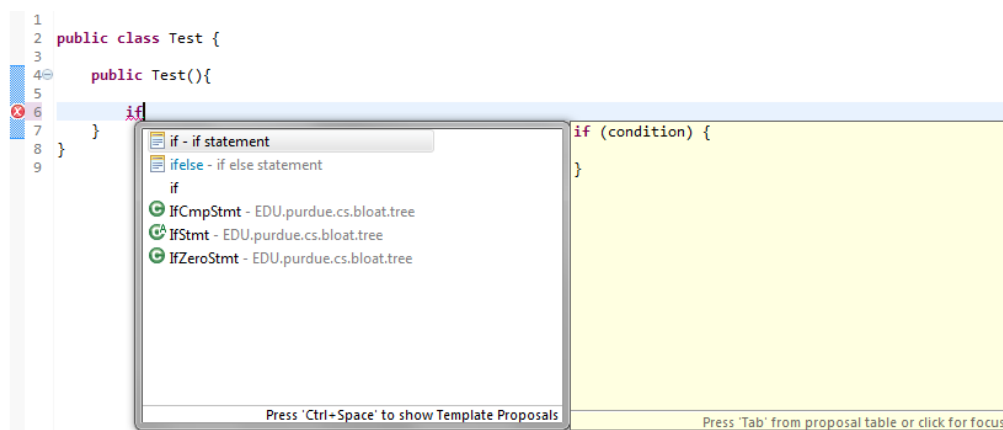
1
2 public class Test {
3
4 public Test(){
5
6 if
7 }
8 }
9

if - if statement
ifelse - if else statement
if
IfCmpStmt - EDU.purdue.cs.bloat.tree
IfStmt - EDU.purdue.cs.bloat.tree
IfZeroStmt - EDU.purdue.cs.bloat.tree
Press 'Ctrl+Space' to show Template Proposals

if (condition) {

}

Press 'Tab' from proposal table or click for focus